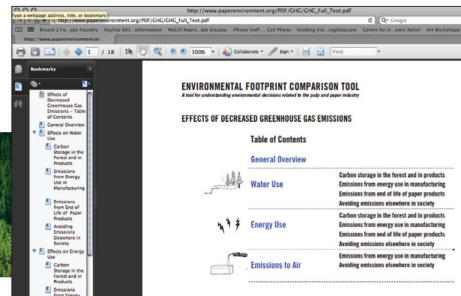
http://www.paperenvironment.org/PDF/GHG/GHG_Full_Text.pdf

Type a webpage address, title, or bookmark environment.org/PDF/GHG/GHG_Full_Text.pdf

Google

Bryant 2 Fo...ype Foundry Stanley 663 - Information McGill Repro...hal discuss iPhone VoIP ...Call Phone Knitting Vid...ingknit.com Centre for H...ents' Relief Art Workshops

http://www.paperenvironment.or...

1 / 18 100% Collaborate Sign Find

Bookmarks

Effects of Decreased Greenhouse Gas Emissions - Table of Contents

General Overview

Effects on Water Use

Carbon Storage in the Forest and in Products

Emissions from Energy Use in Manufacturing

Emissions from End of Life of Paper Products

Avoiding Emissions Elsewhere in Society

Effects on Energy Use

Carbon Storage in the Forest and in Products

Emissions from Energy

ENVIRONMENTAL FOOTPRINT COMPARISON TOOL

A tool for understanding environmental decisions related to the pulp and paper industry

EFFECTS OF DECREASED GREENHOUSE GAS EMISSIONS

Table of Contents

General Overview

Water Use

Carbon storage in the forest and in products
Emissions from energy use in manufacturing
Emissions from end of life of paper products
Avoiding emissions elsewhere in society

Energy Use

Carbon storage in the forest and in products
Emissions from energy use in manufacturing
Emissions from end of life of paper products
Avoiding emissions elsewhere in society

Emissions to Air

Carbon storage in the forest and in products
Avoiding emissions elsewhere in society